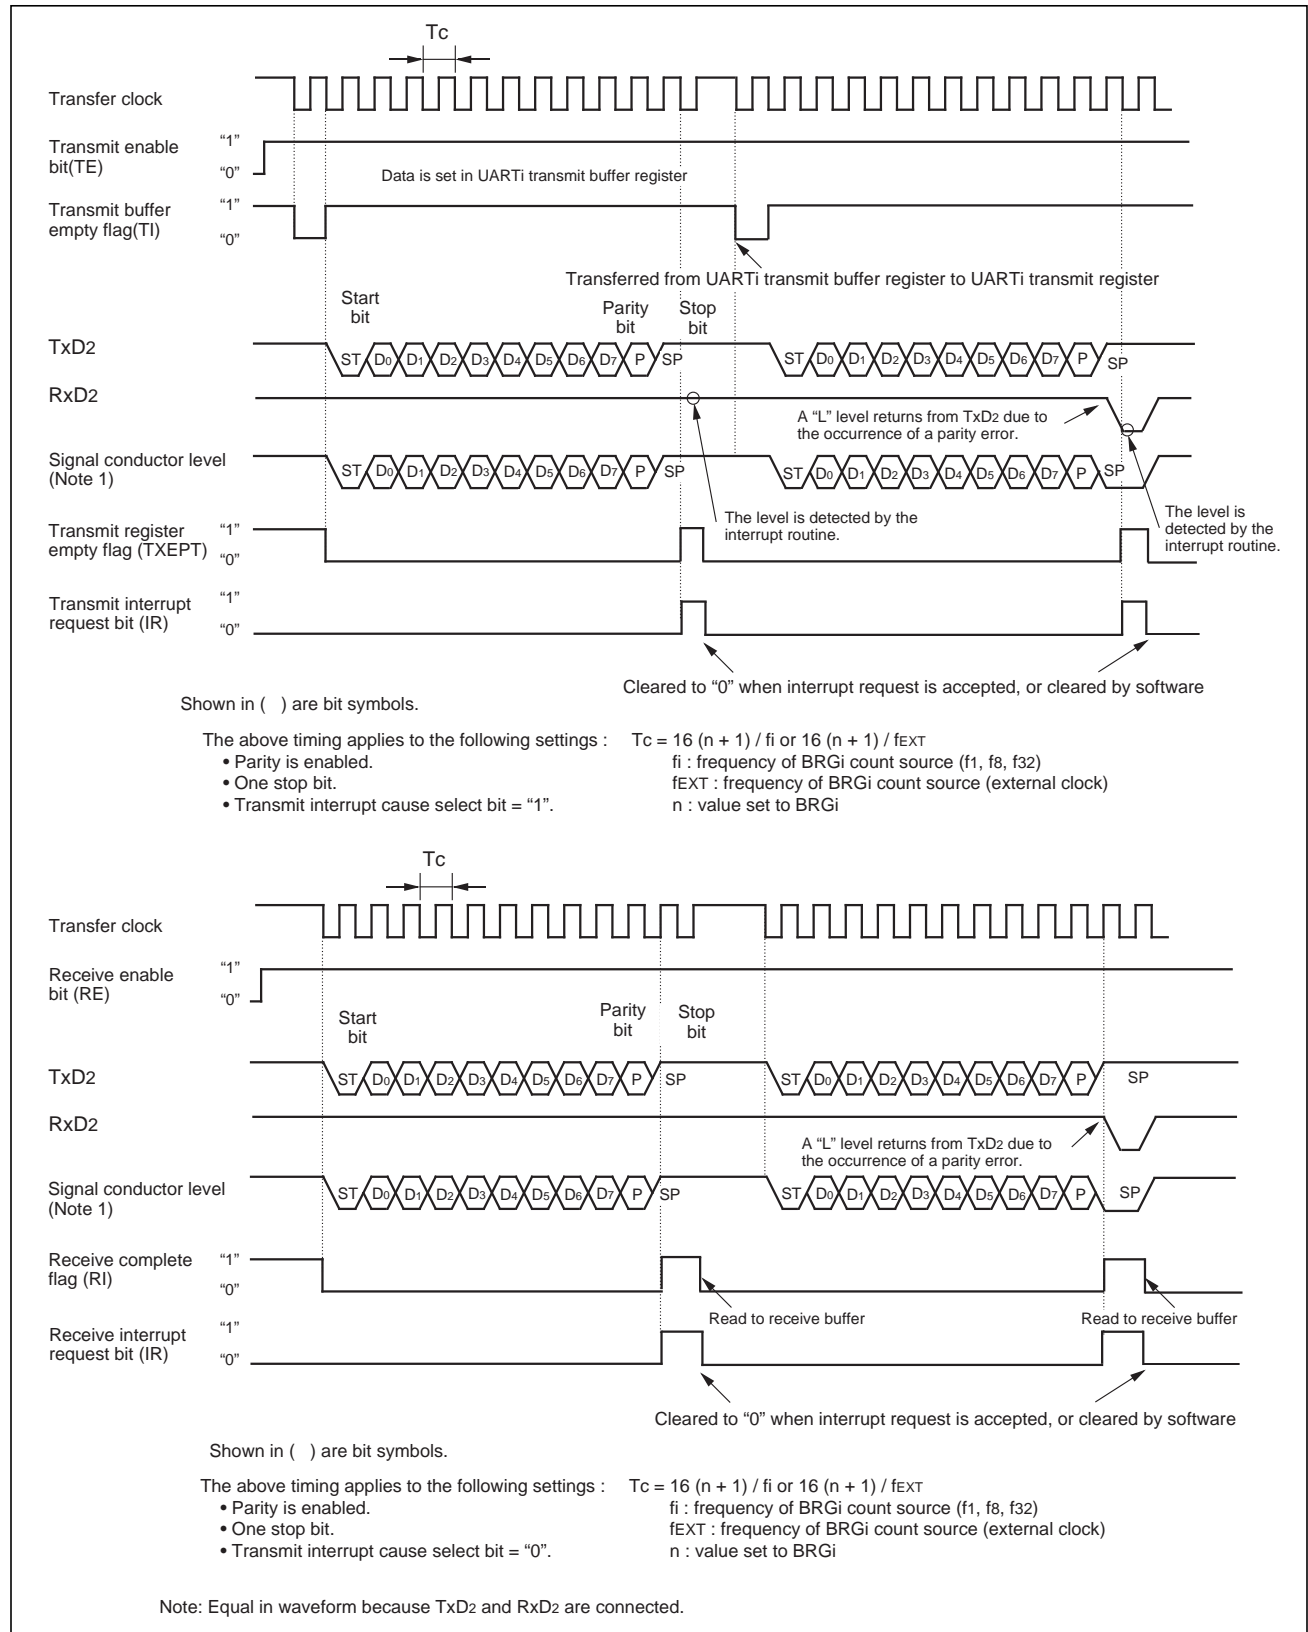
Tc

Transfer clock

Transmit enable bit(TE)
"1"
"0"

Data is set in UARTi transmit buffer register

Transmit buffer empty flag(TI)
"1"
"0"

Transferred from UARTi transmit buffer register to UARTi transmit register

Start bit
Parity bit
Stop bit

TxD$_2$
ST D$_0$ D$_1$ D$_2$ D$_3$ D$_4$ D$_5$ D$_6$ D$_7$ P SP ST D$_0$ D$_1$ D$_2$ D$_3$ D$_4$ D$_5$ D$_6$ D$_7$ P SP

RxD$_2$

A "L" level returns from TxD$_2$ due to the occurrence of a parity error.

Signal conductor level (Note 1)
ST D$_0$ D$_1$ D$_2$ D$_3$ D$_4$ D$_5$ D$_6$ D$_7$ P SP ST D$_0$ D$_1$ D$_2$ D$_3$ D$_4$ D$_5$ D$_6$ D$_7$ P SP

The level is detected by the interrupt routine.

The level is detected by the interrupt routine.

Transmit register empty flag (TXEPT)
"1"
"0"

Transmit interrupt request bit (IR)
"1"
"0"

Cleared to "0" when interrupt request is accepted, or cleared by software

Shown in ( ) are bit symbols.

The above timing applies to the following settings :
• Parity is enabled.
• One stop bit.
• Transmit interrupt cause select bit = "1".

Tc = 16 (n + 1) / fi or 16 (n + 1) / fEXT
fi : frequency of BRGi count source (f$_1$, f$_8$, f$_{32}$)
fEXT : frequency of BRGi count source (external clock)
n : value set to BRGi

Tc

Transfer clock

Receive enable bit (RE)
"1"
"0"

Start bit
Parity bit
Stop bit

TxD$_2$
ST D$_0$ D$_1$ D$_2$ D$_3$ D$_4$ D$_5$ D$_6$ D$_7$ P SP ST D$_0$ D$_1$ D$_2$ D$_3$ D$_4$ D$_5$ D$_6$ D$_7$ P SP

RxD$_2$

A "L" level returns from TxD$_2$ due to the occurrence of a parity error.

Signal conductor level (Note 1)
ST D$_0$ D$_1$ D$_2$ D$_3$ D$_4$ D$_5$ D$_6$ D$_7$ P SP ST D$_0$ D$_1$ D$_2$ D$_3$ D$_4$ D$_5$ D$_6$ D$_7$ P SP

Receive complete flag (RI)
"1"
"0"

Read to receive buffer
Read to receive buffer

Receive interrupt request bit (IR)
"1"
"0"

Cleared to "0" when interrupt request is accepted, or cleared by software

Shown in ( ) are bit symbols.

The above timing applies to the following settings :
• Parity is enabled.
• One stop bit.
• Transmit interrupt cause select bit = "0".

Tc = 16 (n + 1) / fi or 16 (n + 1) / fEXT
fi : frequency of BRGi count source (f$_1$, f$_8$, f$_{32}$)
fEXT : frequency of BRGi count source (external clock)
n : value set to BRGi

Note: Equal in waveform because TxD$_2$ and RxD$_2$ are connected.